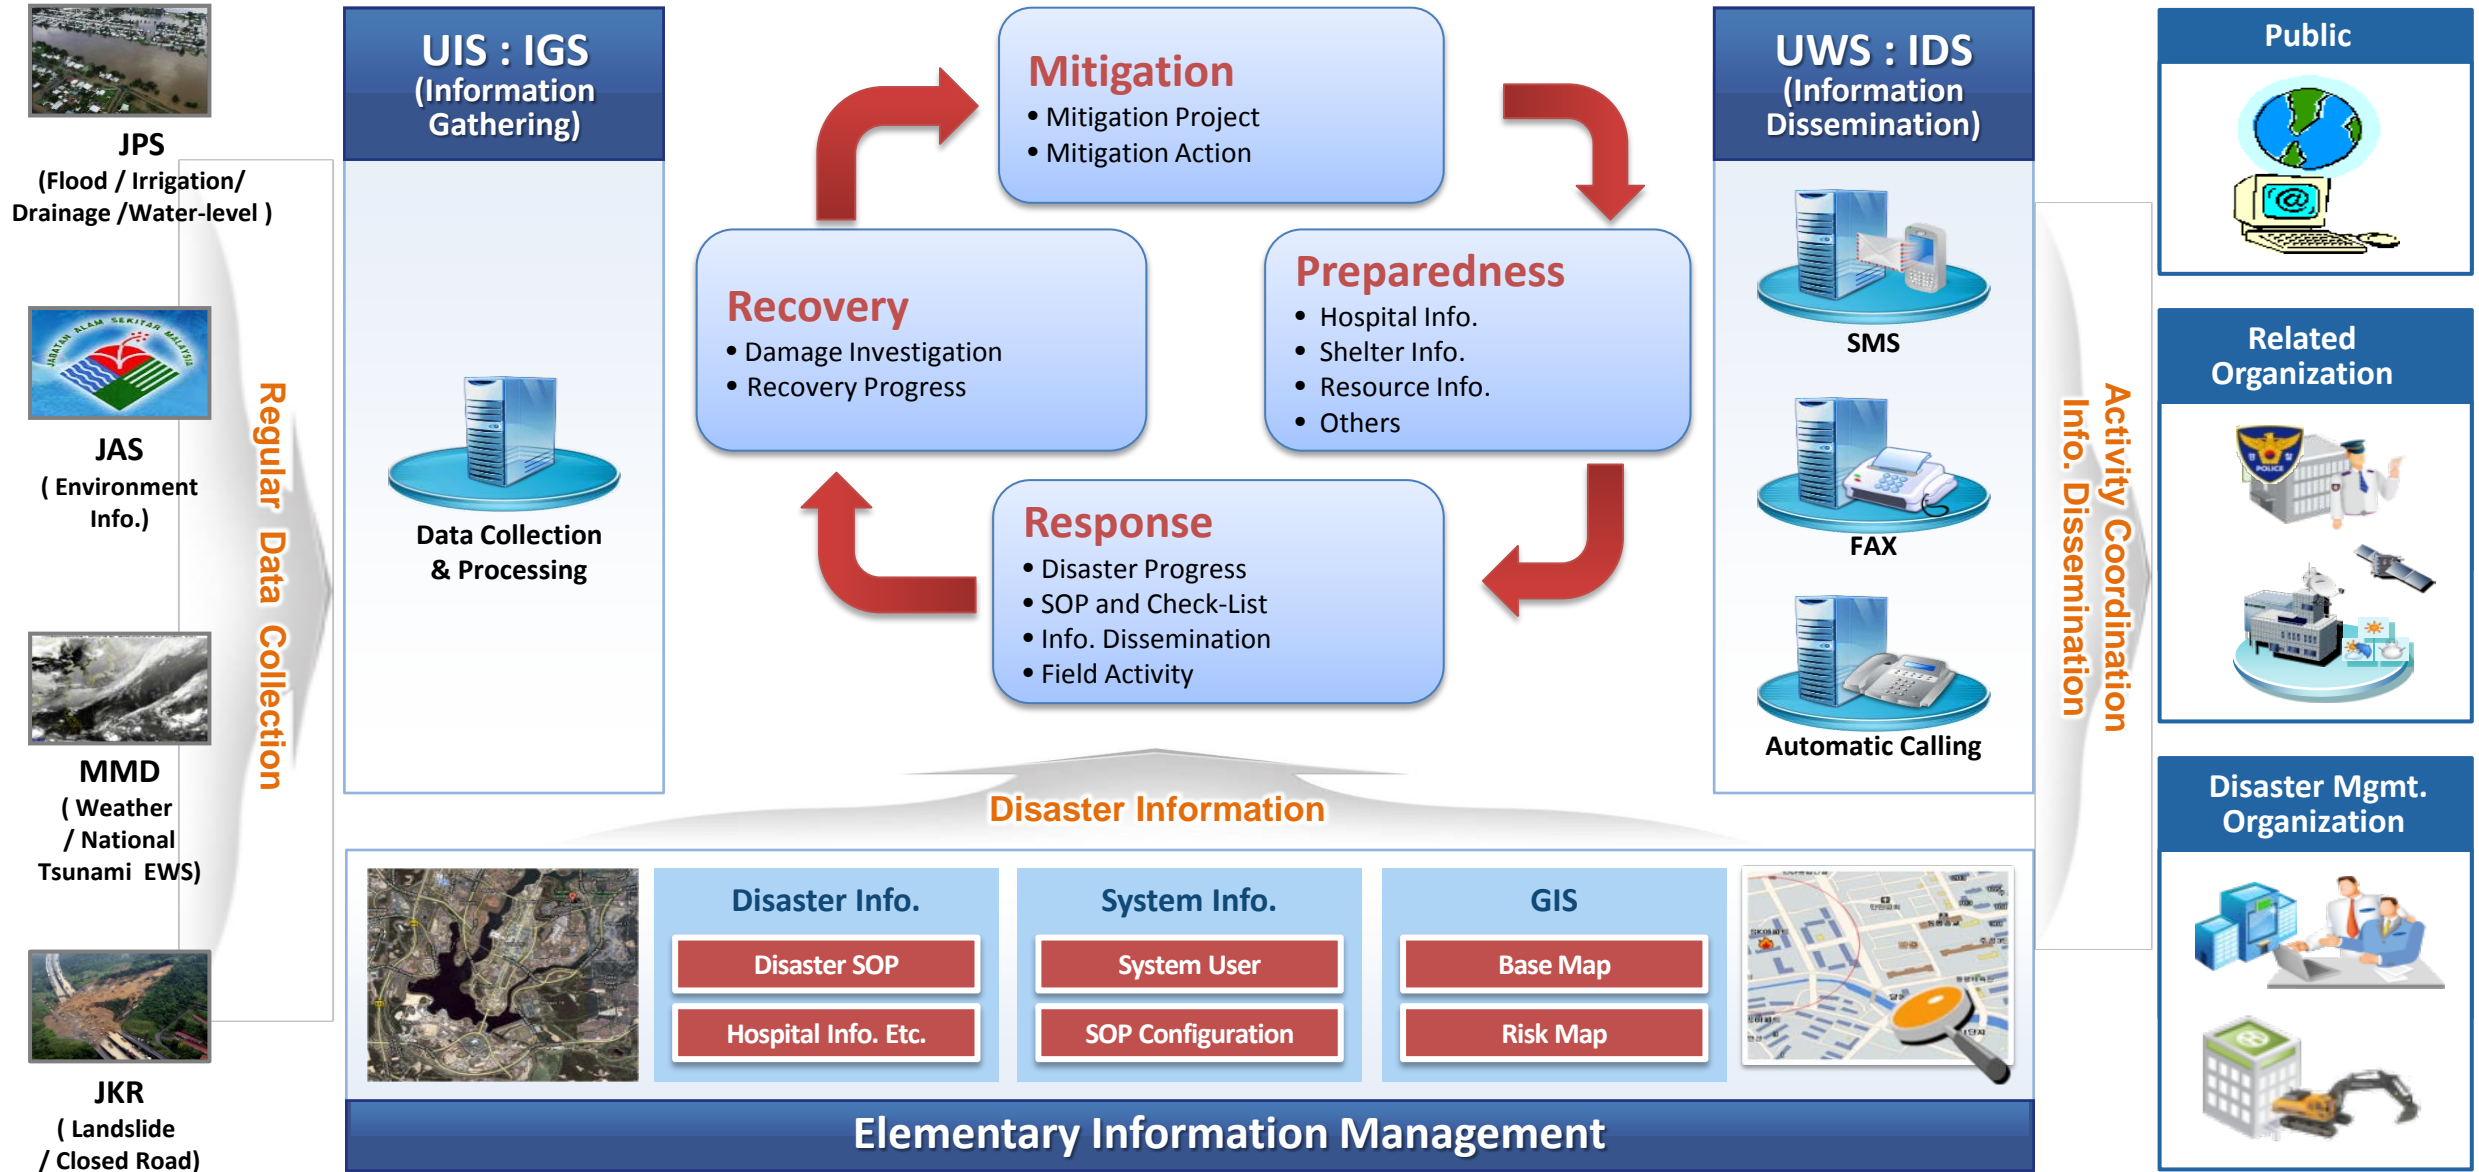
JPS
(Flood / Irrigation/ Drainage /Water-level )

JAS
( Environment Info.)

MMD
( Weather / National Tsunami EWS)

JKR
( Landslide / Closed Road)

Regular Data Collection

UIS : IGS
(Information Gathering)

Data Collection & Processing

Mitigation
• Mitigation Project
• Mitigation Action

Recovery
• Damage Investigation
• Recovery Progress

Preparedness
• Hospital Info.
• Shelter Info.
• Resource Info.
• Others

Response
• Disaster Progress
• SOP and Check-List
• Info. Dissemination
• Field Activity

UWS : IDS
(Information Dissemination)

SMS

FAX

Automatic Calling

Info. Dissemination

Activity Coordination

Public

Related Organization

Disaster Mgmt. Organization

Disaster Information

Disaster Info.
Disaster SOP
Hospital Info. Etc.

System Info.
System User
SOP Configuration

GIS
Base Map
Risk Map

Elementary Information Management